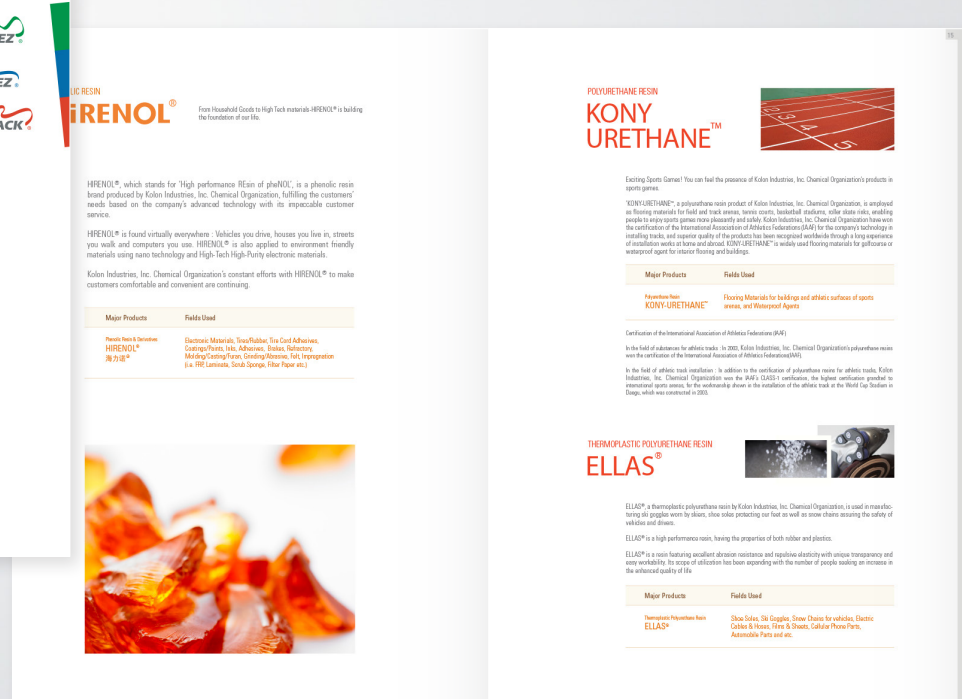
EZ

EZ

ACK

LIC RESIN

iRENOL®

From Household Goods to High Tech materials-HIRENOL® is building the foundation of our life.

HIRENOL®, which stands for 'High performance REsin of pheNOL', is a phenolic resin brand produced by Kolon Industries, Inc. Chemical Organization, fulfilling the customers' needs based on the company's advanced technology with its impeccable customer service.

HIRENOL® is found virtually everywhere : Vehicles you drive, houses you live in, streets you walk and computers you use. HIRENOL® is also applied to environment friendly materials using nano technology and High-Tech High-Purity electronic materials.

Kolon Industries, Inc. Chemical Organization's constant efforts with HIRENOL® to make customers comfortable and convenient are continuing.

| Major Products | Fields Used |
|---|---|
| Phenolic Resin & Derivatives HIRENOL® 海力诺® | Electronic Materials, Tires/Rubber, Tire Cord Adhesives, Coatings/Paints, Inks, Adhesives, Brakes, Refractory, Molding/Casting/Furan, Grinding/Abrasive, Felt, Impregnation (i.e. FRP, Laminate, Scrub Sponge, Filter Paper etc.) |

15

POLYURETHANE RESIN

KONY URETHANE™

Exciting Sports Games! You can feel the presence of Kolon Industries, Inc. Chemical Organization's products in sports games.

'KONY-URETHANE™', a polyurethane resin product of Kolon Industries, Inc. Chemical Organization, is employed as flooring materials for field and track arenas, tennis courts, basketball stadiums, roller skate rinks, enabling people to enjoy sports games more pleasantly and safely. Kolon Industries, Inc. Chemical Organization have won the certification of the International Association of Athletics Federations (IAAF) for the company's technology in installing tracks, and superior quality of the products has been recognized worldwide through a long experience of installation works at home and abroad. KONY-URETHANE™ is widely used flooring materials for golfcourse or waterproof agent for interior flooring and buildings.

| Major Products | Fields Used |
|---|---|
| Polyurethane Resin KONY-URETHANE™ | Flooring Materials for buildings and athletic surfaces of sports arenas, and Waterproof Agents |

Certification of the International Association of Athletics Federations (IAAF)

In the field of substances for athletic tracks : In 2003, Kolon Industries, Inc. Chemical Organization's polyurethane resins won the certification of the International Association of Athletics Federations(IAAF).

In the field of athletic track installation : In addition to the certification of polyurethane resins for athletic tracks, Kolon Industries, Inc. Chemical Organization won the IAAF's CLASS-1 certification, the highest certification granted to international sports arenas, for the workmanship shown in the installation of the athletic track at the World Cup Stadium in Daegu, which was constructed in 2003.

THERMOPLASTIC POLYURETHANE RESIN

ELLAS®

ELLAS®, a thermoplastic polyurethane resin by Kolon Industries, Inc. Chemical Organization, is used in manufacturing ski goggles worn by skiers, shoe soles protecting our feet as well as snow chains assuring the safety of vehicles and drivers.

ELLAS® is a high performance resin, having the properties of both rubber and plastics.

ELLAS® is a resin featuring excellent abrasion resistance and repulsive elasticity with unique transparency and easy workability. Its scope of utilization has been expanding with the number of people seeking an increase in the enhanced quality of life.

| Major Products | Fields Used |
|---|---|
| Thermoplastic Polyurethane Resin ELLAS® | Shoe Soles, Ski Goggles, Snow Chains for vehicles, Electric Cables & Hoses, Films & Sheets, Cellular Phone Parts, Automobile Parts and etc. |